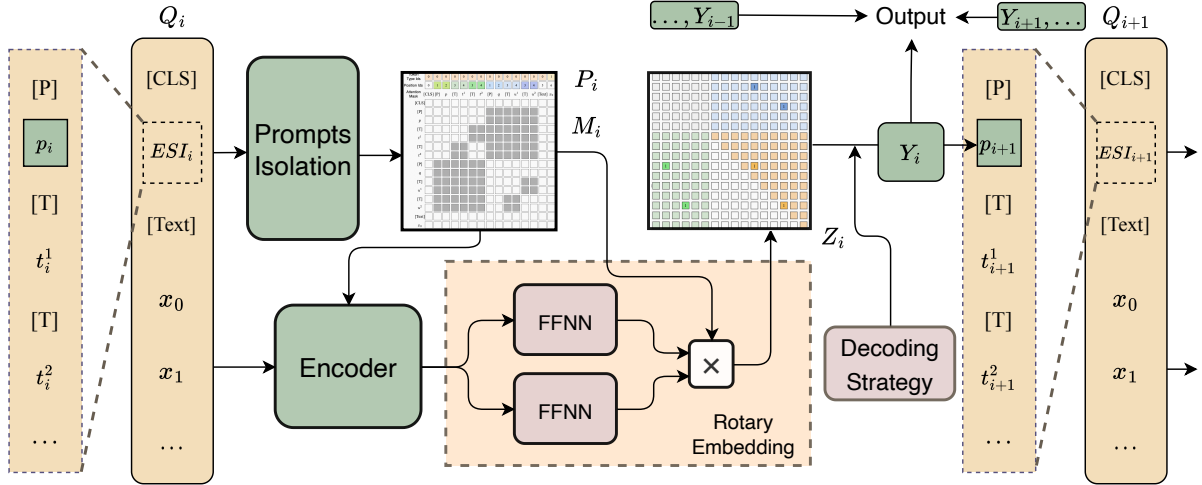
$Q_i$

[P]

$p_i$

[T]

$t_i^1$

[T]

$t_i^2$

...

[CLS]

$ESI_i$

[Text]

$x_0$

$x_1$

...

Prompts Isolation

$P_i$

$M_i$

Encoder

FFNN

FFNN

$\times$

Rotary Embedding

$..., Y_{i-1}$

Output

$Y_{i+1}, ...$

$Z_i$

$Y_i$

Decoding Strategy

[P]

$p_{i+1}$

[T]

$t_{i+1}^1$

[T]

$t_{i+1}^2$

...

$Q_{i+1}$

[CLS]

$ESI_{i+1}$

[Text]

$x_0$

$x_1$

...